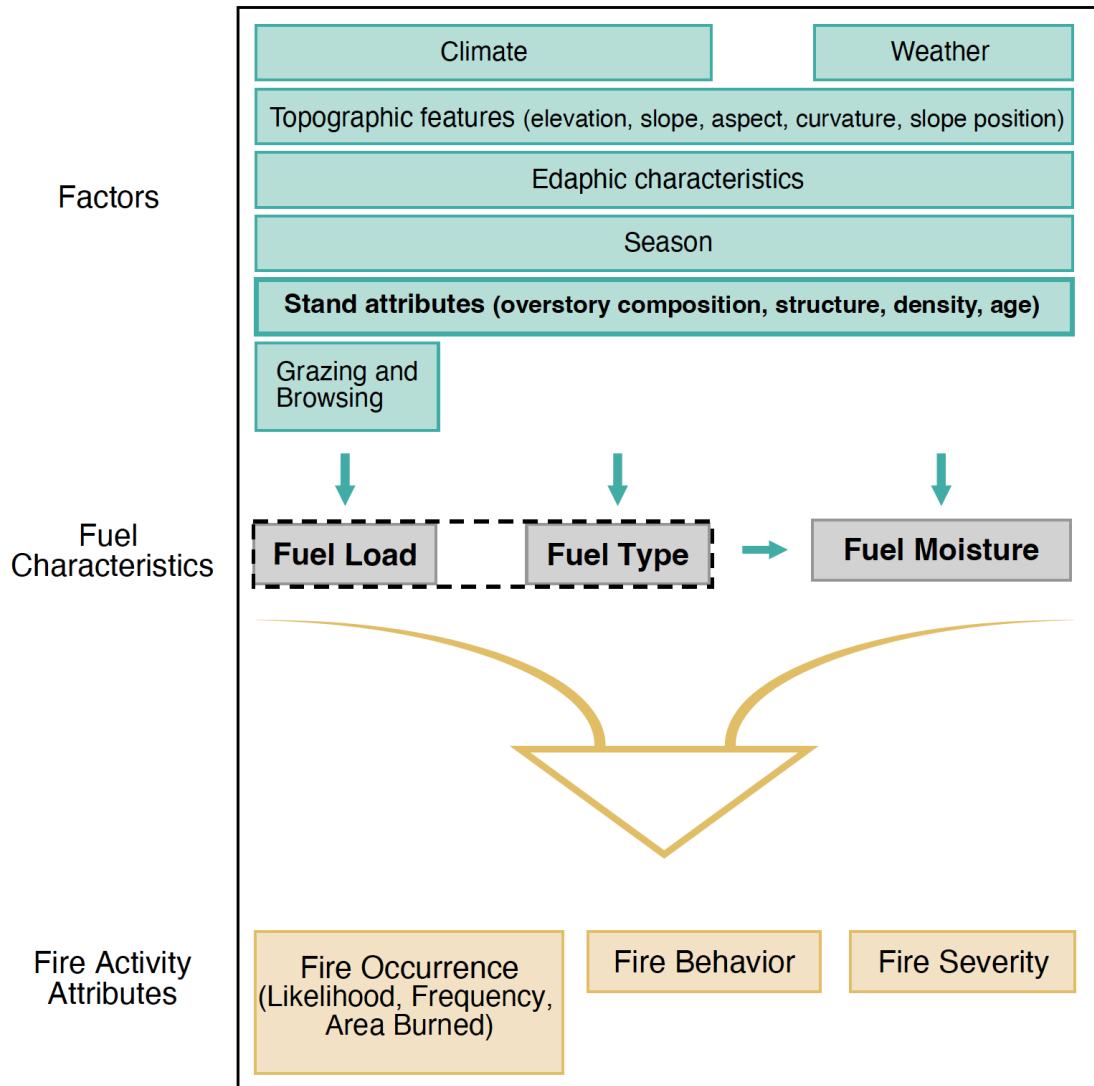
Factors

Climate

Weather

Topographic features (elevation, slope, aspect, curvature, slope position)

Edaphic characteristics

Season

Stand attributes (overstory composition, structure, density, age)

Grazing and Browsing

Fuel Characteristics

Fuel Load

Fuel Type

Fuel Moisture

Fire Activity Attributes

Fire Occurrence (Likelihood, Frequency, Area Burned)

Fire Behavior

Fire Severity